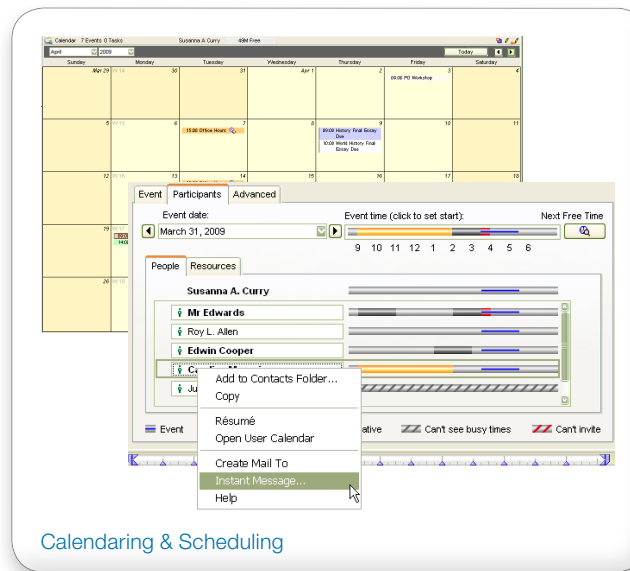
Calendar 7 Events 0 Tasks Susanna A Curry 49M Free

April 2009 Today

| Sunday | Monday | Tuesday | Wednesday | Thursday | Friday | Saturday |
|---|---|---|---|---|---|---|
| Mar 29 | W 14 30 | 31 | Apr 1 | 2 | 3 09:00 PD Workshop | 4 |
| 5 | W 15 6 | 7 15:00 Office Hours | 8 | 9 09:00 History Final Essay Due 10:00 World History Final Essay Due | 10 | 11 |
| 12 | W 16 13 | 14 | 15 | 16 | 17 | 18 |
| 19 | W 17 | | | | | |
| 26 | W 18 | | | | | |

Event Participants Advanced

Event date:
March 31, 2009

Event time (click to set start):
9 10 11 12 1 2 3 4 5 6

Next Free Time

People Resources

Susanna A. Curry
Mr Edwards
Roy L. Allen
Edwin Cooper
C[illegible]
Ju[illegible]

Add to Contacts Folder...
Copy
Résumé
Open User Calendar
Create Mail To
Instant Message...
Help

Event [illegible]ative Can't see busy times Can't invite

Calendaring & Scheduling